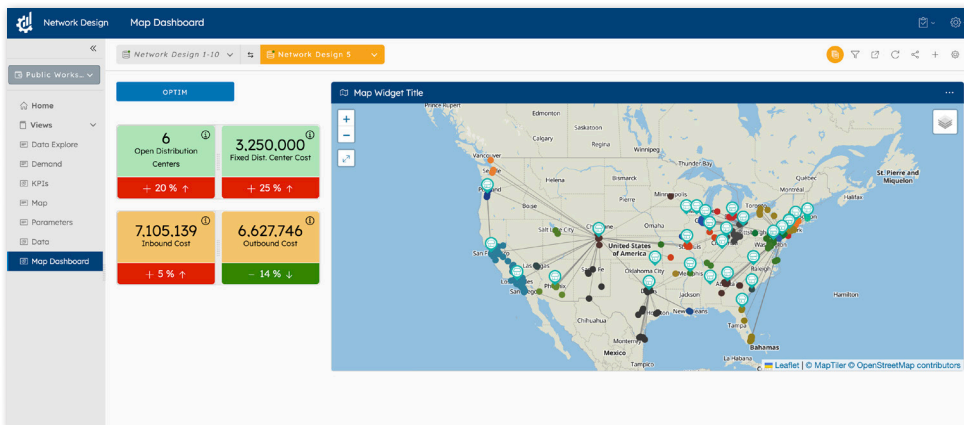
Network Design Map Dashboard

«

Public Works...

Home
Views
Data Explore
Demand
KPIs
Map
Parameters
Data
Map Dashboard

Network Design 1-10
Network Design 5

OPTIM

6
Open Distribution Centers
+ 20 % ↑

3,250,000
Fixed Dist. Center Cost
+ 25 % ↑

7,105,139
Inbound Cost
+ 5 % ↑

6,627,746
Outbound Cost
− 14 % ↓

Map Widget Title

+
−

Edmonton
Saskatoon
Calgary
Regina
Vancouver
Thunder Bay
Seattle
Helena
Bismarck
Minneapolis
Boise
St Pierre and Miquelon
Halifax
Salt Lake City
Omaha
United States of America
San Francisco
Oklahoma City
Phoenix
Dallas
Jackson
Hamilton
Chihuahua
Houston
New Orleans
Monterrey
Tampa
Mexico
Bahamas
Tampico

Leaflet | © MapTiler © OpenStreetMap contributors